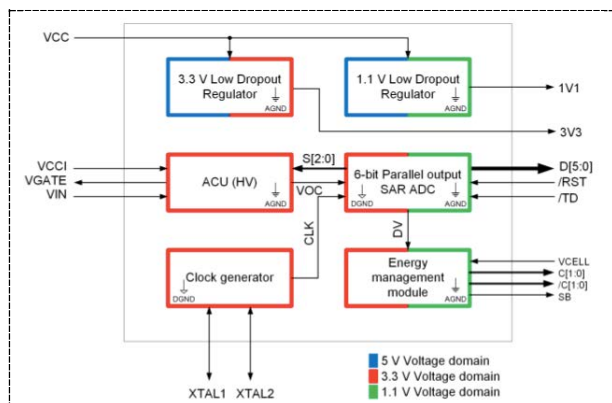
VCC

3.3 V Low Dropout Regulator
AGND

1.1 V Low Dropout Regulator
AGND

1V1

3V3

VCCI
VGATE
VIN

ACU (HV)
AGND

S[2:0]

VOC

6-bit Parallel output SAR ADC
DGND
AGND

D[5:0]
/RST
/TD

CLK

DV

Clock generator
DGND

Energy management module
AGND

VCELL
C[1:0]
/C[1:0]
SB

XTAL1
XTAL2

5 V Voltage domain
3.3 V Voltage domain
1.1 V Voltage domain